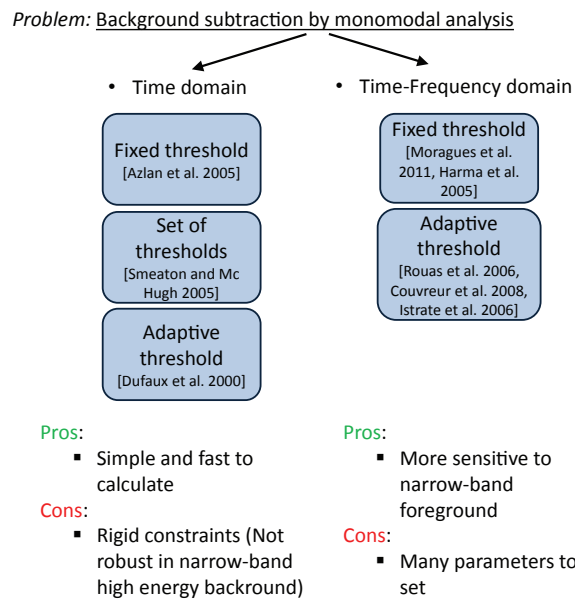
Problem: Background subtraction by monomodal analysis

- Time domain

Fixed threshold [Azlan et al. 2005]

Set of thresholds [Smeaton and Mc Hugh 2005]

Adaptive threshold [Dufaux et al. 2000]

Pros:
- Simple and fast to calculate

Cons:
- Rigid constraints (Not robust in narrow-band high energy backround)

- Time-Frequency domain

Fixed threshold [Moragues et al. 2011, Harma et al. 2005]

Adaptive threshold [Rouas et al. 2006, Couvreur et al. 2008, Istrate et al. 2006]

Pros:
- More sensitive to narrow-band foreground

Cons:
- Many parameters to set